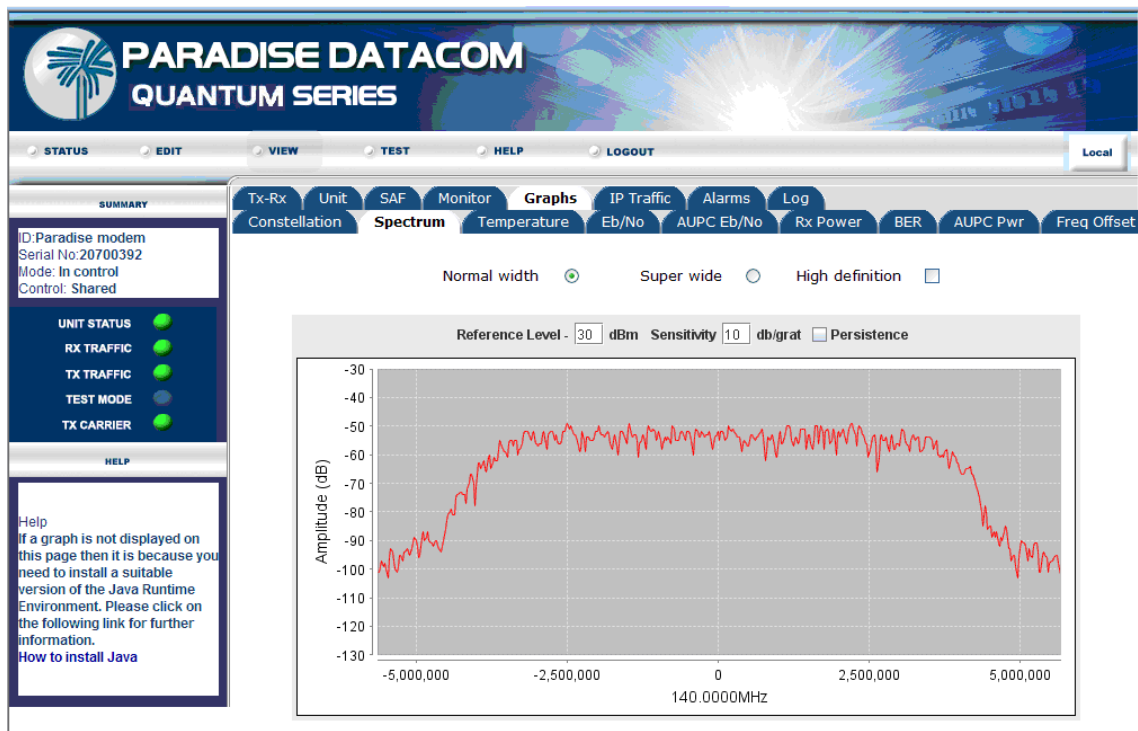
PARADISE DATACOM
QUANTUM SERIES

STATUS EDIT VIEW TEST HELP LOGOUT Local

SUMMARY

ID:Paradise modem
Serial No:20700392
Mode: In control
Control: Shared

UNIT STATUS
RX TRAFFIC
TX TRAFFIC
TEST MODE
TX CARRIER

HELP

Help
If a graph is not displayed on this page then it is because you need to install a suitable version of the Java Runtime Environment. Please click on the following link for further information.
How to install Java

Tx-Rx Unit SAF Monitor Graphs IP Traffic Alarms Log
Constellation Spectrum Temperature Eb/No AUPC Eb/No Rx Power BER AUPC Pwr Freq Offset

Normal width Super wide High definition

Reference Level - 30 dBm Sensitivity 10 db/grat Persistence

Amplitude (dB)
-30
-40
-50
-60
-70
-80
-90
-100
-110
-120
-130

-5,000,000 -2,500,000 0 2,500,000 5,000,000
140.0000MHz